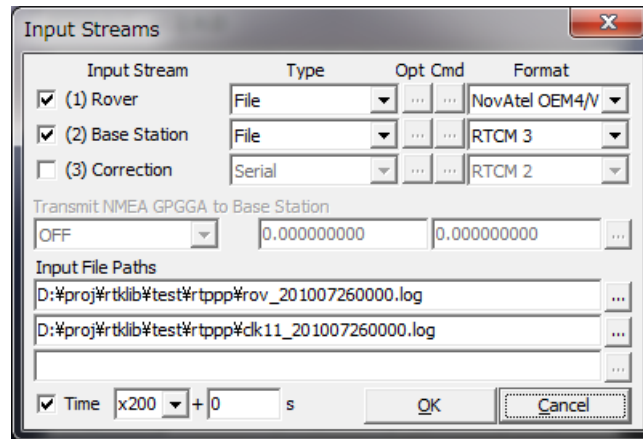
Input Streams

Input Stream | Type | Opt | Cmd | Format

(1) Rover | File | ... | ... | NovAtel OEM4/V

(2) Base Station | File | ... | ... | RTCM 3

(3) Correction | Serial | ... | ... | RTCM 2

Transmit NMEA GPGGA to Base Station

OFF | 0.000000000 | 0.000000000 | ...

Input File Paths

D:¥proj¥rtklib¥test¥rtppp¥rov_201007260000.log ...

D:¥proj¥rtklib¥test¥rtppp¥clk11_201007260000.log ...

...

Time x200 + 0 s

OK

Cancel